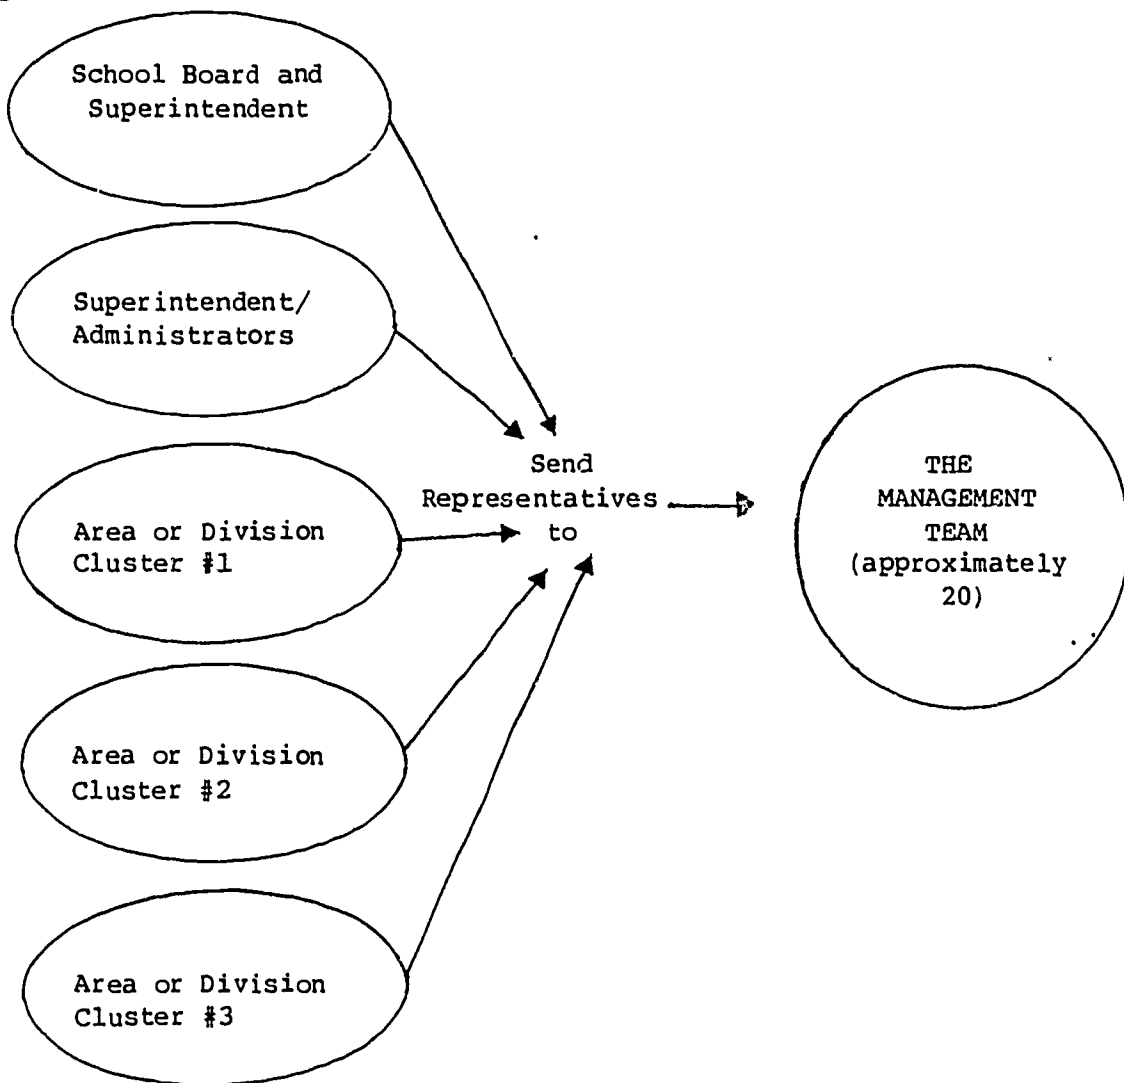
School Board and Superintendent

Superintendent/ Administrators

Area or Division Cluster #1

Area or Division Cluster #2

Area or Division Cluster #3

Send Representatives to

THE MANAGEMENT TEAM (approximately 20)